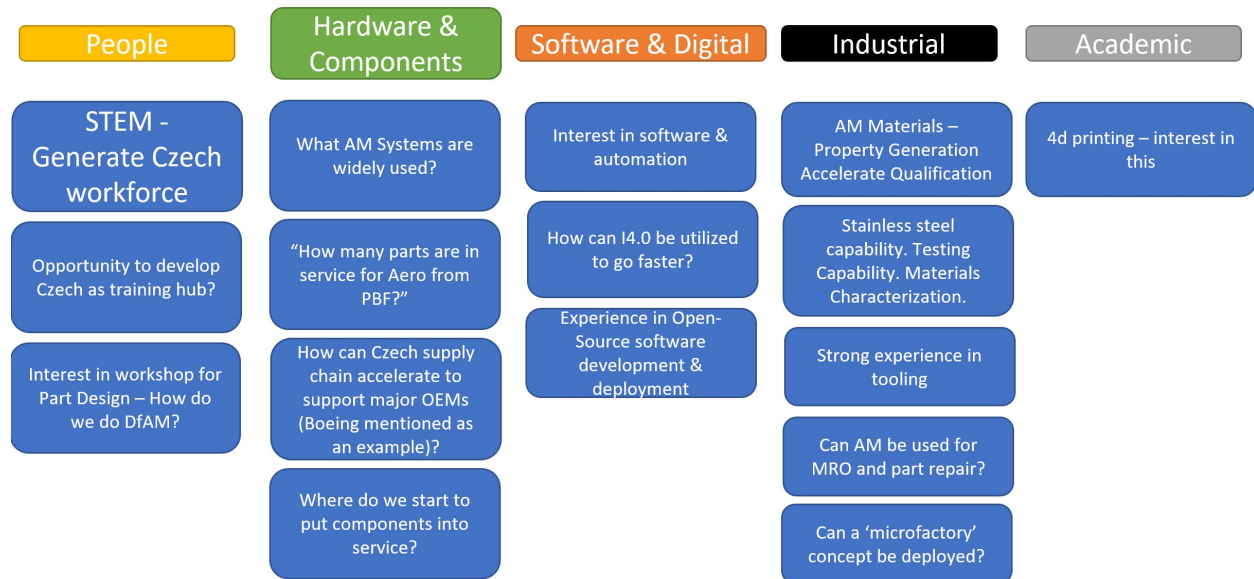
People

STEM - Generate Czech workforce

Opportunity to develop Czech as training hub?

Interest in workshop for Part Design – How do we do DfAM?

Hardware & Components

What AM Systems are widely used?

"How many parts are in service for Aero from PBF?"

How can Czech supply chain accelerate to support major OEMs (Boeing mentioned as an example)?

Where do we start to put components into service?

Software & Digital

Interest in software & automation

How can I4.0 be utilized to go faster?

Experience in Open-Source software development & deployment

Industrial

AM Materials – Property Generation Accelerate Qualification

Stainless steel capability. Testing Capability. Materials Characterization.

Strong experience in tooling

Can AM be used for MRO and part repair?

Can a 'microfactory' concept be deployed?

Academic

4d printing – interest in this